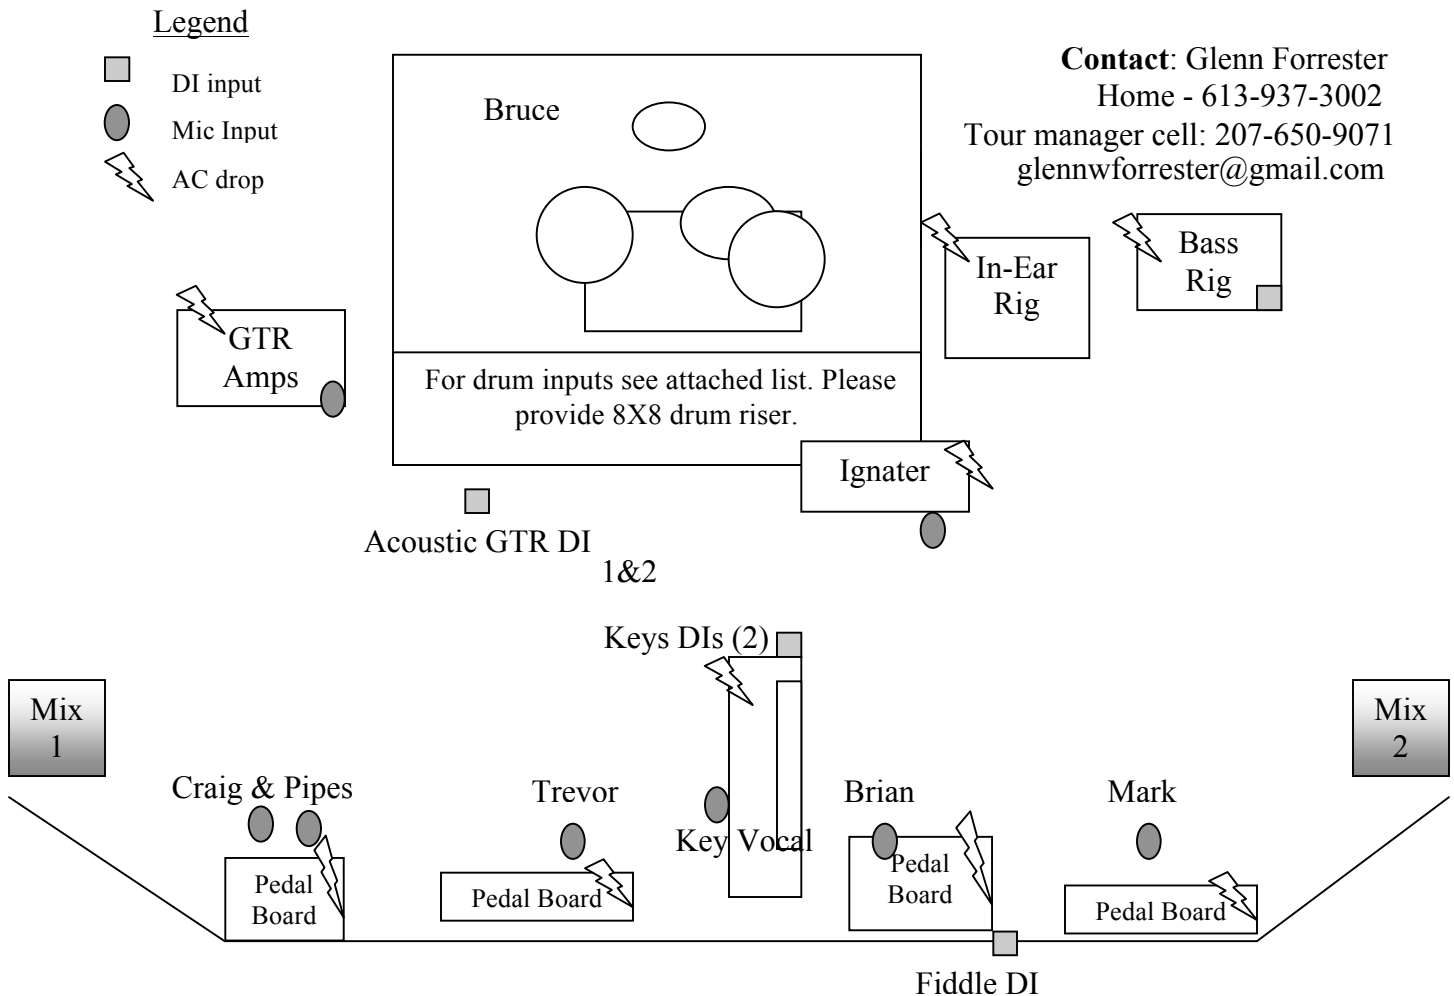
Legend
DI input
Mic Input
AC drop

Bruce

Contact: Glenn Forrester
Home - 613-937-3002
Tour manager cell: 207-650-9071
glennwforrester@gmail.com

In-Ear Rig

Bass Rig

GTR Amps

For drum inputs see attached list. Please provide 8X8 drum riser.

Ignater

Acoustic GTR DI
1&2

Keys DIs (2)

Mix 1

Mix 2

Craig & Pipes

Trevor

Key Vocal

Brian

Mark

Pedal Board

Pedal Board

Pedal Board

Pedal Board

Fiddle DI